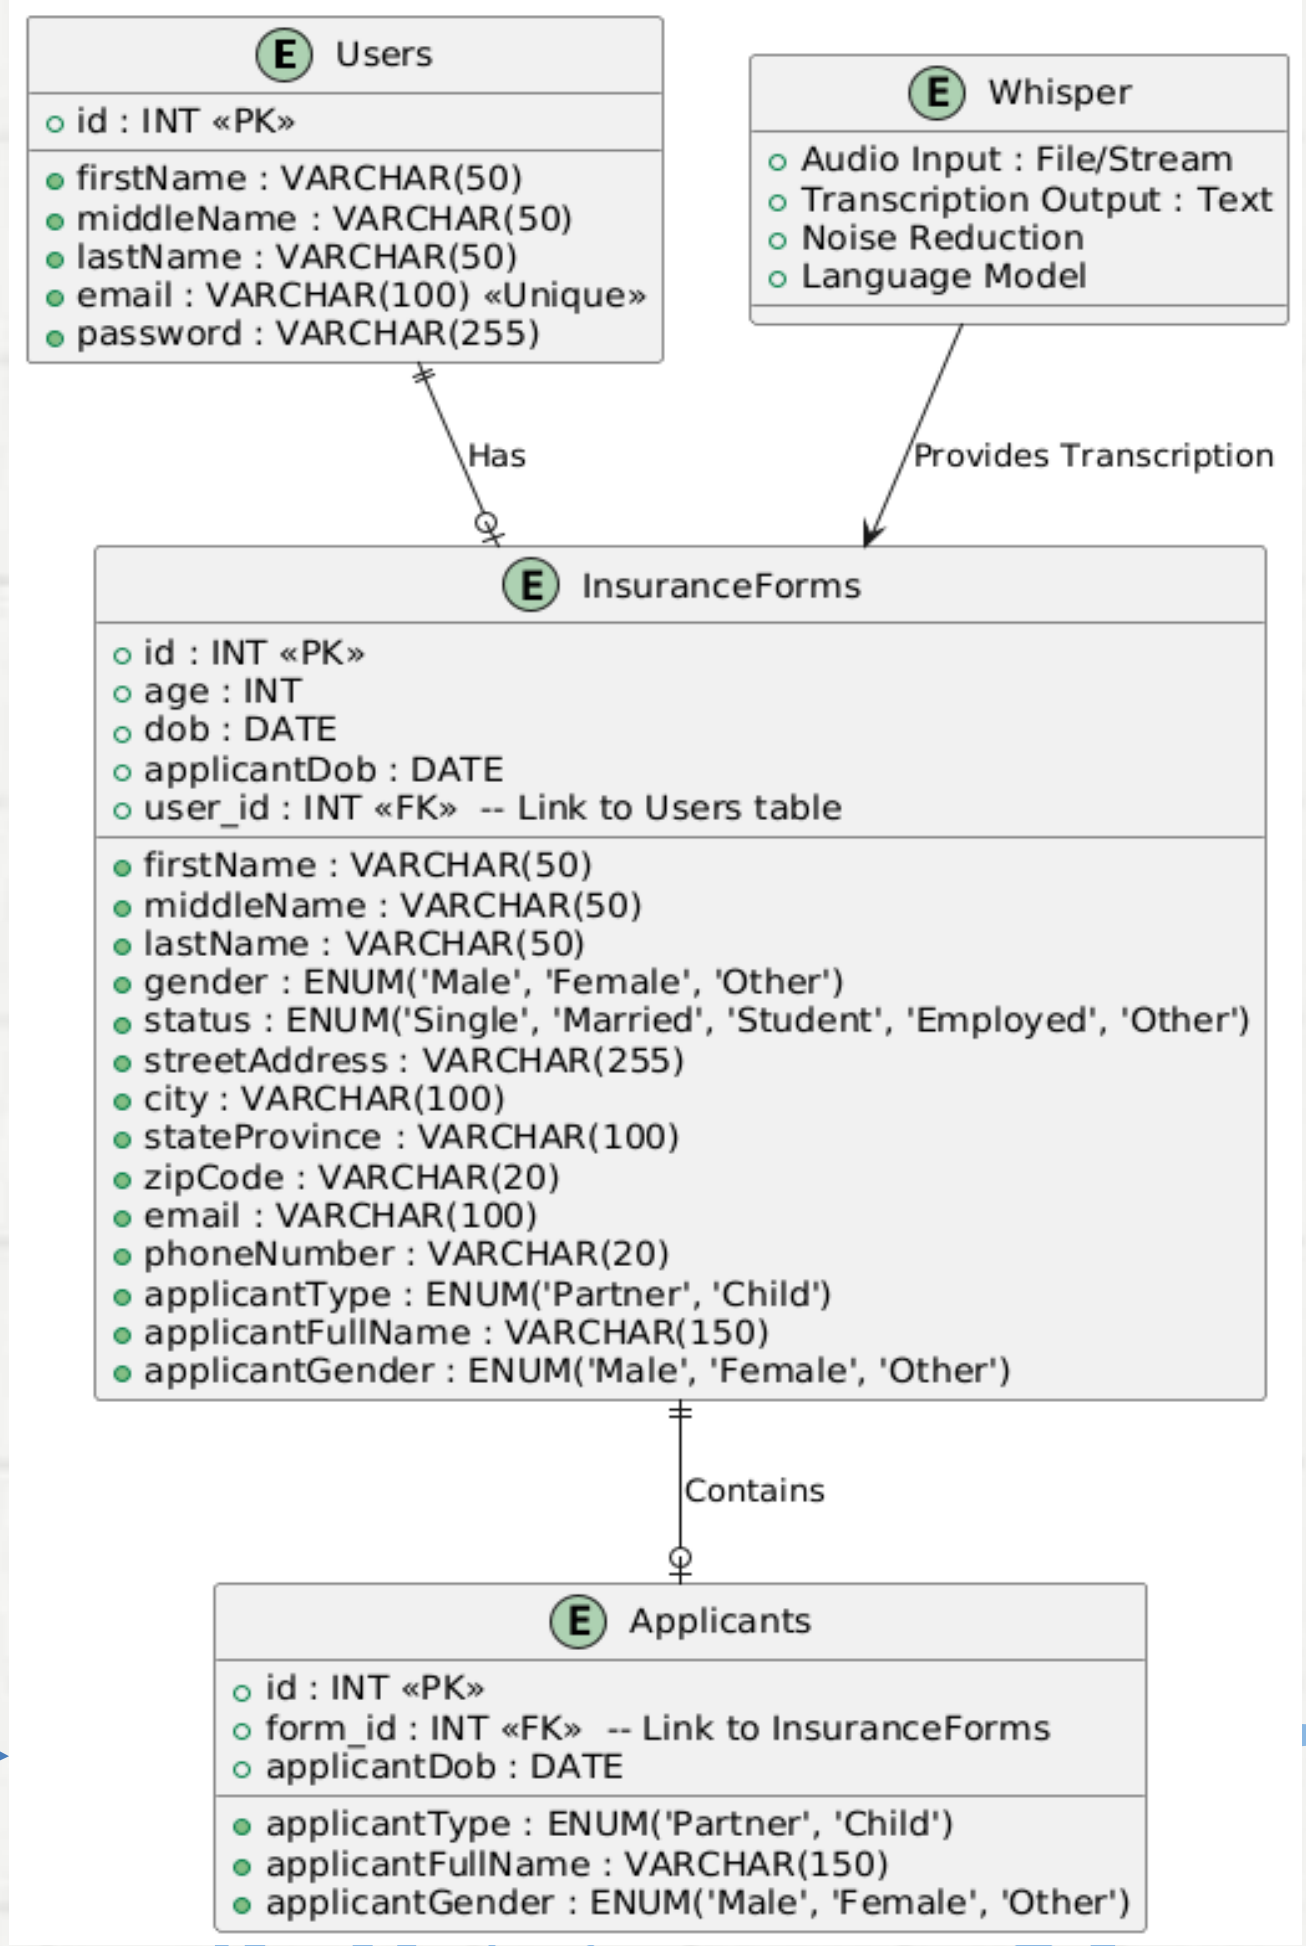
E Users

id : INT «PK»

firstName : VARCHAR(50)
middleName : VARCHAR(50)
lastName : VARCHAR(50)
email : VARCHAR(100) «Unique»
password : VARCHAR(255)

E Whisper

Audio Input : File/Stream
Transcription Output : Text
Noise Reduction
Language Model

Has

Provides Transcription

E InsuranceForms

id : INT «PK»
age : INT
dob : DATE
applicantDob : DATE
user_id : INT «FK» -- Link to Users table

firstName : VARCHAR(50)
middleName : VARCHAR(50)
lastName : VARCHAR(50)
gender : ENUM('Male', 'Female', 'Other')
status : ENUM('Single', 'Married', 'Student', 'Employed', 'Other')
streetAddress : VARCHAR(255)
city : VARCHAR(100)
stateProvince : VARCHAR(100)
zipCode : VARCHAR(20)
email : VARCHAR(100)
phoneNumber : VARCHAR(20)
applicantType : ENUM('Partner', 'Child')
applicantFullName : VARCHAR(150)
applicantGender : ENUM('Male', 'Female', 'Other')

Contains

E Applicants

id : INT «PK»
form_id : INT «FK» -- Link to InsuranceForms
applicantDob : DATE

applicantType : ENUM('Partner', 'Child')
applicantFullName : VARCHAR(150)
applicantGender : ENUM('Male', 'Female', 'Other')